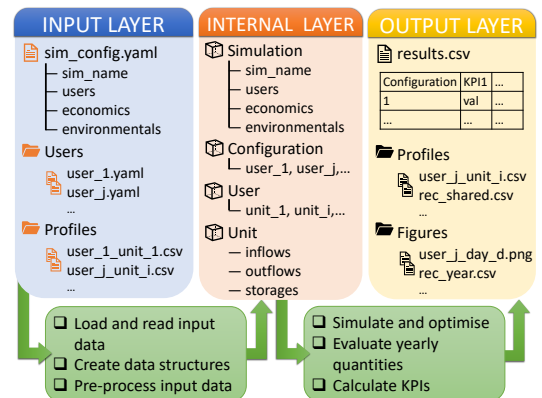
INPUT LAYER

sim_config.yaml
sim_name
users
economics
environmentals

Users
user_1.yaml
user_j.yaml
...

Profiles
user_1_unit_1.csv
user_j_unit_i.csv
...

INTERNAL LAYER

Simulation
sim_name
users
economics
environmentals

Configuration
user_1, user_j,...

User
unit_1, unit_i,...

Unit
— inflows
— outflows
— storages

OUTPUT LAYER

results.csv

| Configuration | KPI1 | ... |
|---|---|---|
| 1 | val | ... |
| ... | ... | ... |

Profiles
user_j_unit_i.csv
rec_shared.csv
...

Figures
user_j_day_d.png
rec_year.csv
...

❑ Load and read input data
❑ Create data structures
❑ Pre-process input data

❑ Simulate and optimise
❑ Evaluate yearly quantities
❑ Calculate KPIs